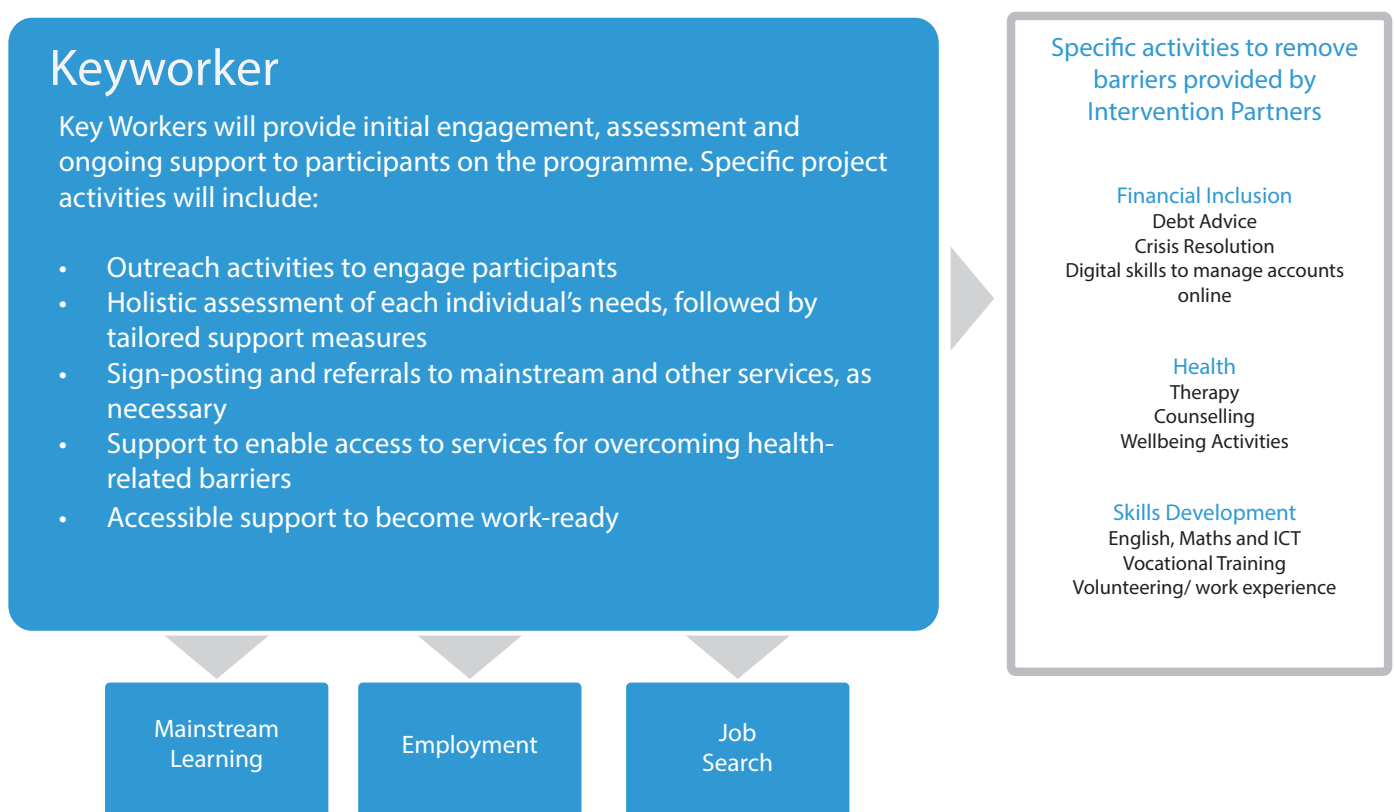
Keyworker

Key Workers will provide initial engagement, assessment and ongoing support to participants on the programme. Specific project activities will include:

- Outreach activities to engage participants
- Holistic assessment of each individual's needs, followed by tailored support measures
- Sign-posting and referrals to mainstream and other services, as necessary
- Support to enable access to services for overcoming health-related barriers
- Accessible support to become work-ready

Mainstream Learning

Employment

Job Search

Specific activities to remove barriers provided by Intervention Partners

Financial Inclusion
Debt Advice
Crisis Resolution
Digital skills to manage accounts online

Health
Therapy
Counselling
Wellbeing Activities

Skills Development
English, Maths and ICT
Vocational Training
Volunteering/ work experience